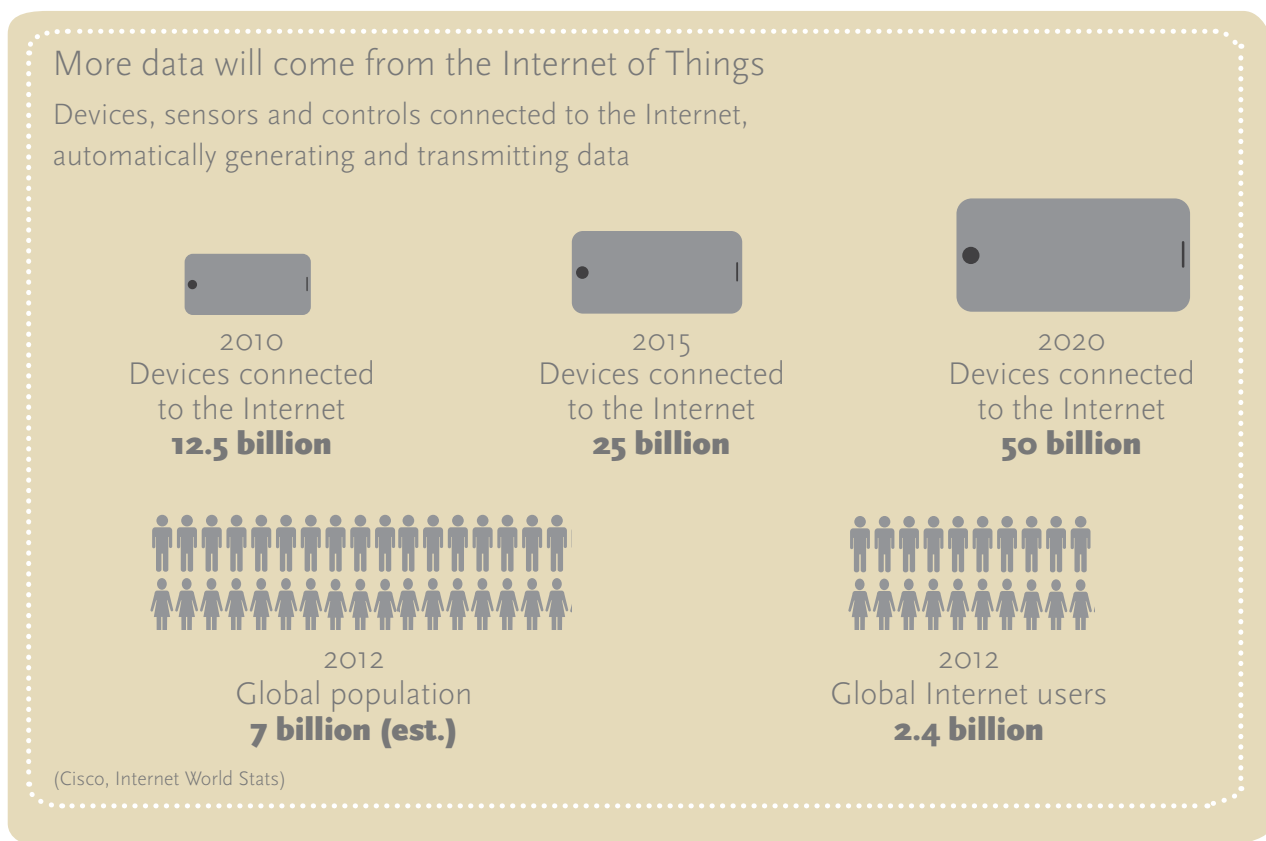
More data will come from the Internet of Things

Devices, sensors and controls connected to the Internet, automatically generating and transmitting data

2010
Devices connected to the Internet
12.5 billion

2015
Devices connected to the Internet
25 billion

2020
Devices connected to the Internet
50 billion

2012
Global population
7 billion (est.)

2012
Global Internet users
2.4 billion

(Cisco, Internet World Stats)